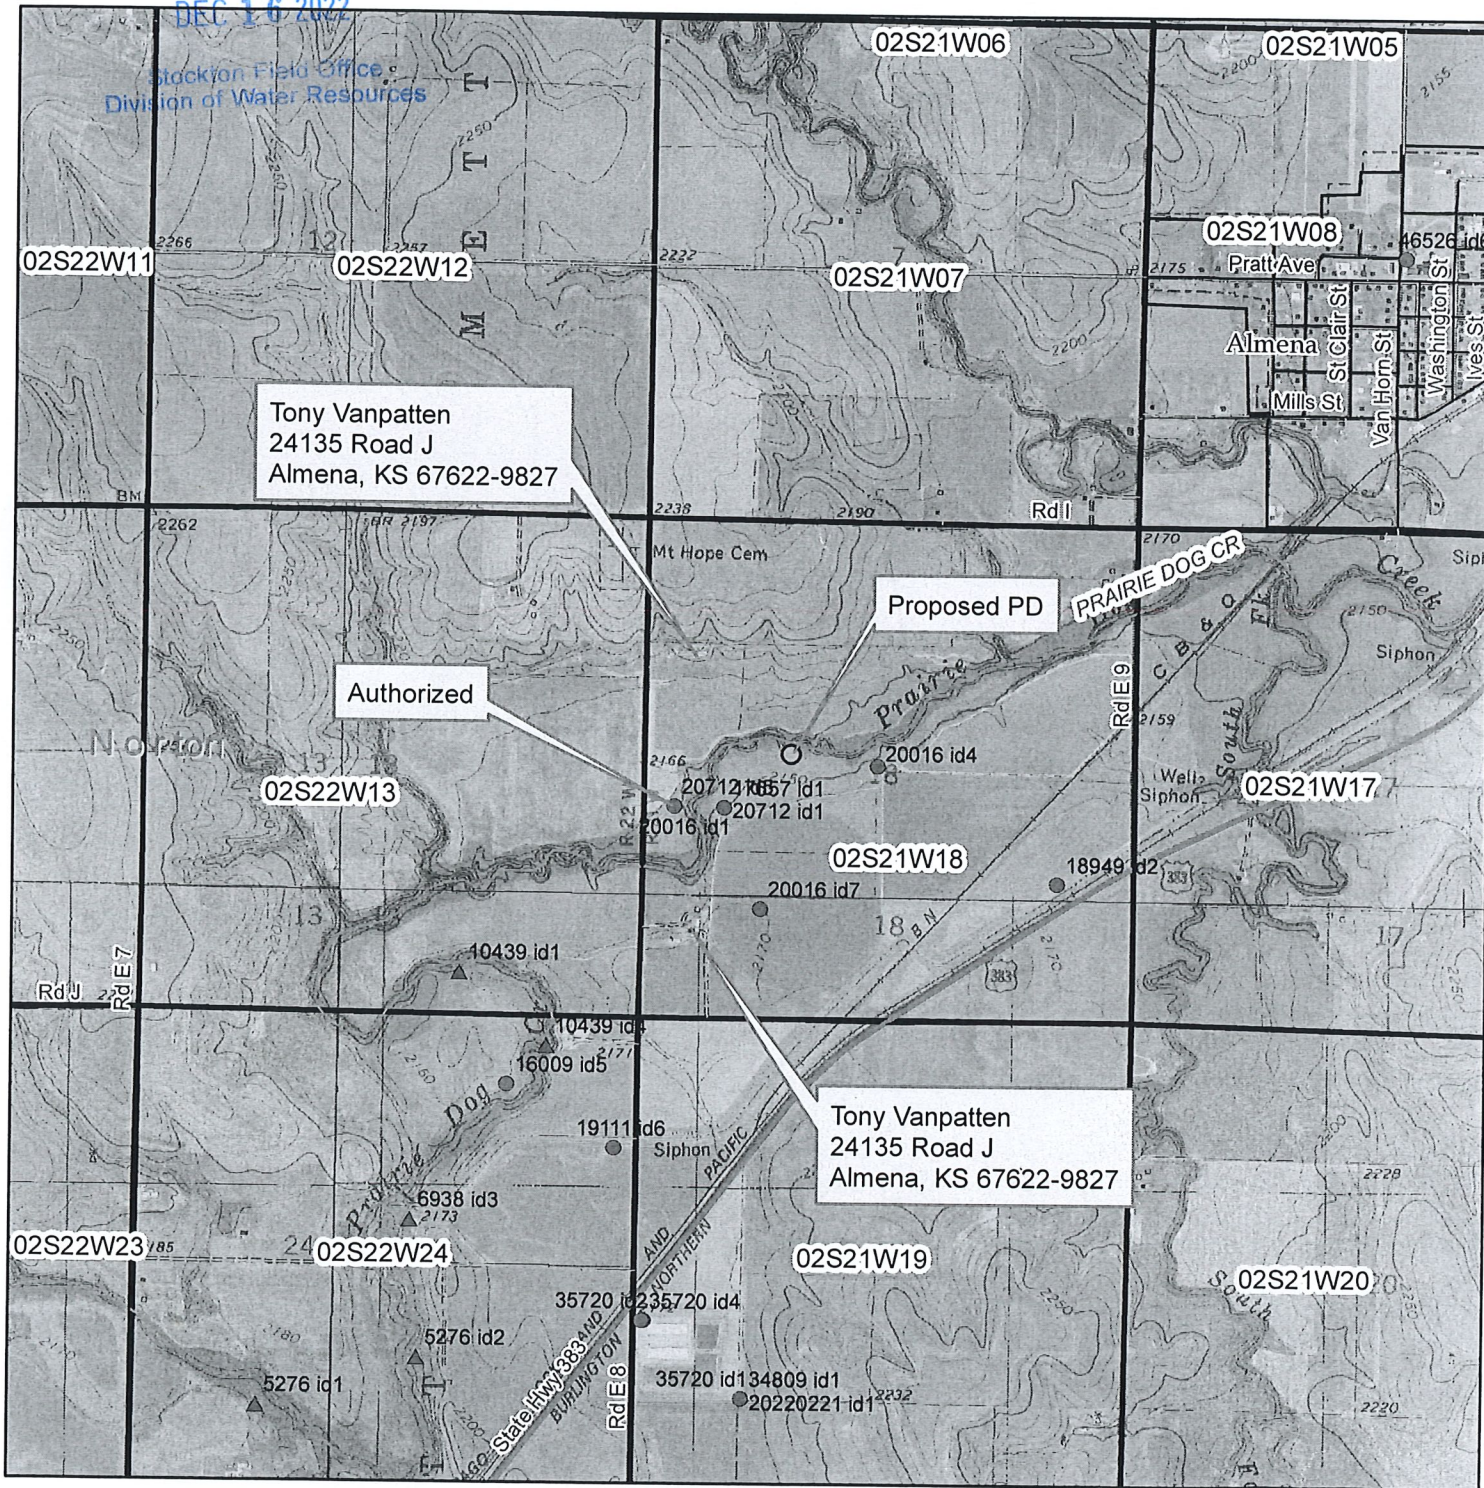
DEC 1 6 2022
Stockton Field Office
Division of Water Resources

02S21W06
02S21W05
02S22W11
02S22W12
02S21W07
02S21W08
46526 id
Pratt Ave
Almena
St Clair St
Van Horn St
Washington St
Ives St
Mills St

Tony Vanpatten
24135 Road J
Almena, KS 67622-9827

Rd I
Mt Hope Cem
Proposed PD
PRAIRIE DOG CR
Creek
Siphon
Authorized
Norton
Rd E 9
20016 id4
02S22W13
20712 id1
20016 id1
20712 id1
Well
Siphon
02S21W17
02S21W18
18949 id2
20016 id7
10439 id1
Rd J
Rd E 7
10439 id4
16009 id5

Tony Vanpatten
24135 Road J
Almena, KS 67622-9827

19111 id6
Siphon
PACIFIC
Prairie Dog
6938 id3
02S22W23
02S22W24
02S21W19
02S21W20
AND NORTHERN
35720 id2
35720 id4
5276 id2
35720 id1
34809 id1
5276 id1
20220221 id1
State Hwy 383
BURLINGTON
Rd E 8
South